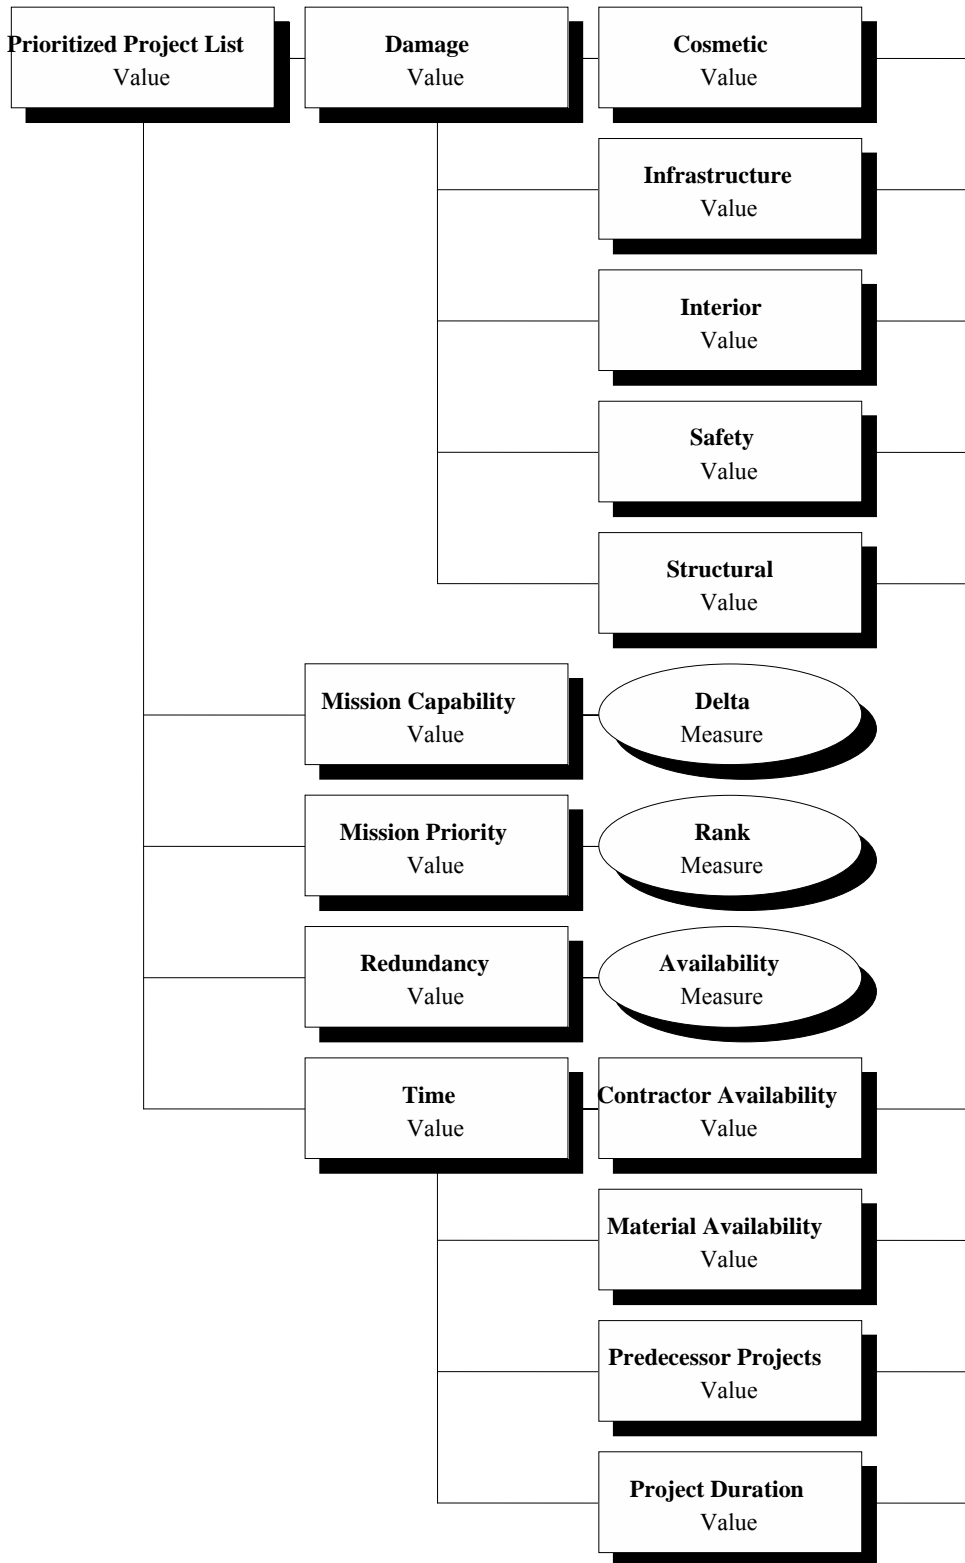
Prioritized Project List
Value

Damage
Value

Cosmetic
Value

Infrastructure
Value

Interior
Value

Safety
Value

Structural
Value

Mission Capability
Value

Delta
Measure

Mission Priority
Value

Rank
Measure

Redundancy
Value

Availability
Measure

Time
Value

Contractor Availability
Value

Material Availability
Value

Predecessor Projects
Value

Project Duration
Value